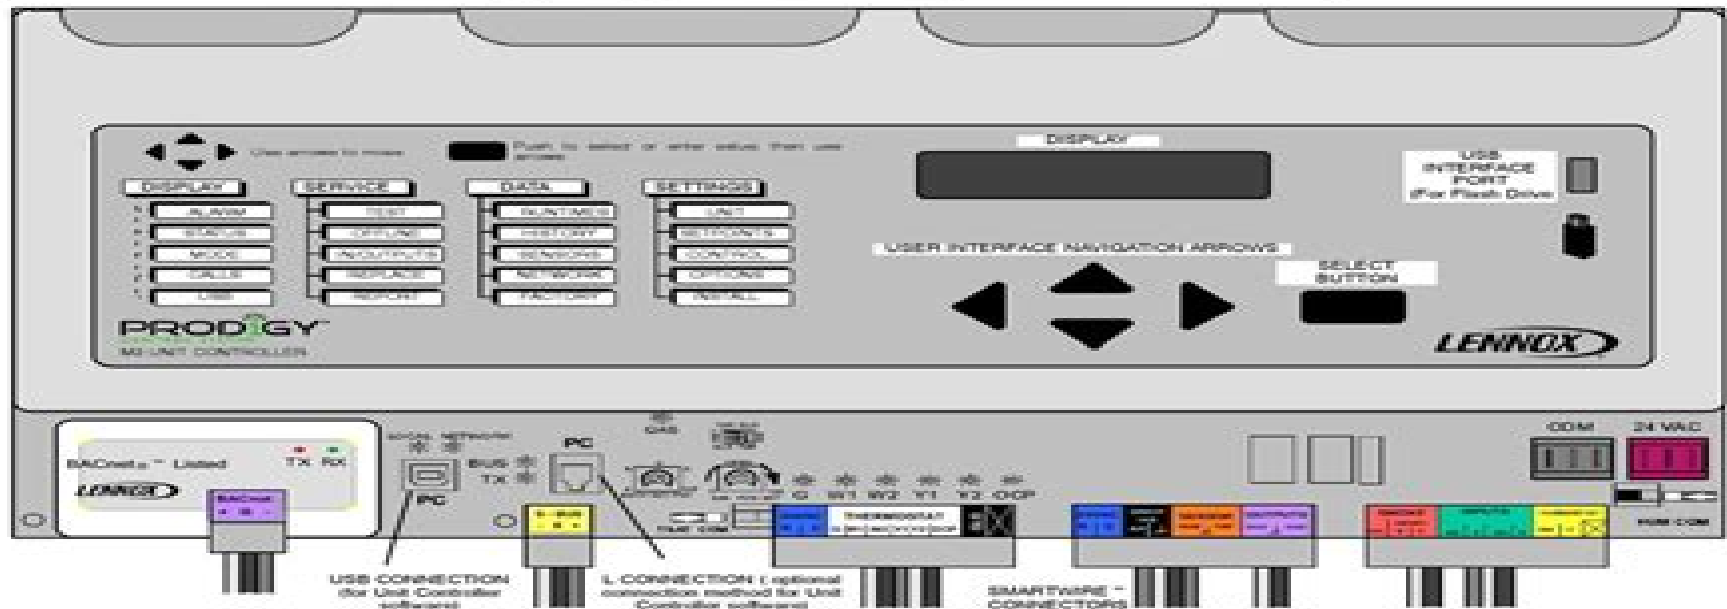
Use arrows to move

Push to select or enter value then use arrows

DISPLAY

SERVICE

DATA

SETTINGS

ALARM
STATUS
MODE
CALLS
USB

TEST
OFFLINE
IN/OUTPUTS
REPLACE
REPORT

RUNTIMES
HISTORY
SENSORS
NETWORK
FACTORY

UNIT
SETPOINTS
CONTROL
OPTIONS
INSTALL

PRODIGY

M3 UNIT CONTROLLER

DISPLAY

USB INTERFACE PORT (For Flash Drive)

USER INTERFACE NAVIGATION ARROWS

SELECT BUTTON

LENNOX

BACnet™ Listed

TX RX

LENNOX

PC

PC

BUS

TX

G W1 W2 Y1 Y2 OCP

THERMOSTAT

ODM

24 VAC

USB CONNECTION (for Unit Controller software)

L-CONNECTION (optional connection method for Unit Controller software)

SMARTWIRE™ CONNECTORS